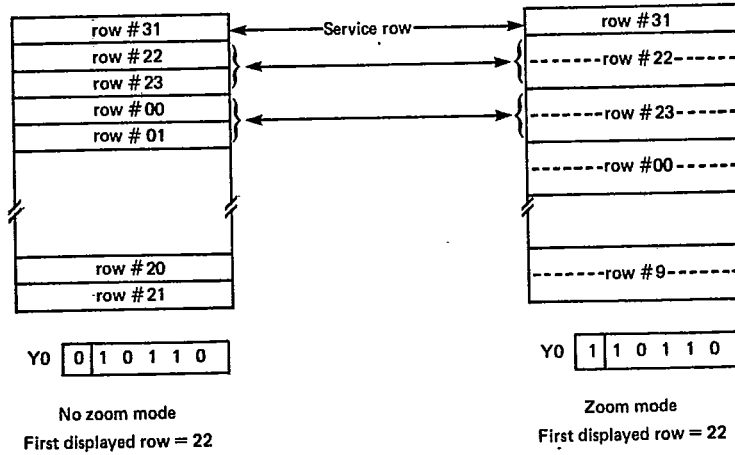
row #31
row #22
row #23
row #00
row # 01
row #20
row #21

Service row

row #31
row #22
row #23
row #00
row #9

Y0 0 1 0 1 1 0

No zoom mode
First displayed row = 22

Y0 1 1 0 1 1 0

Zoom mode
First displayed row = 22